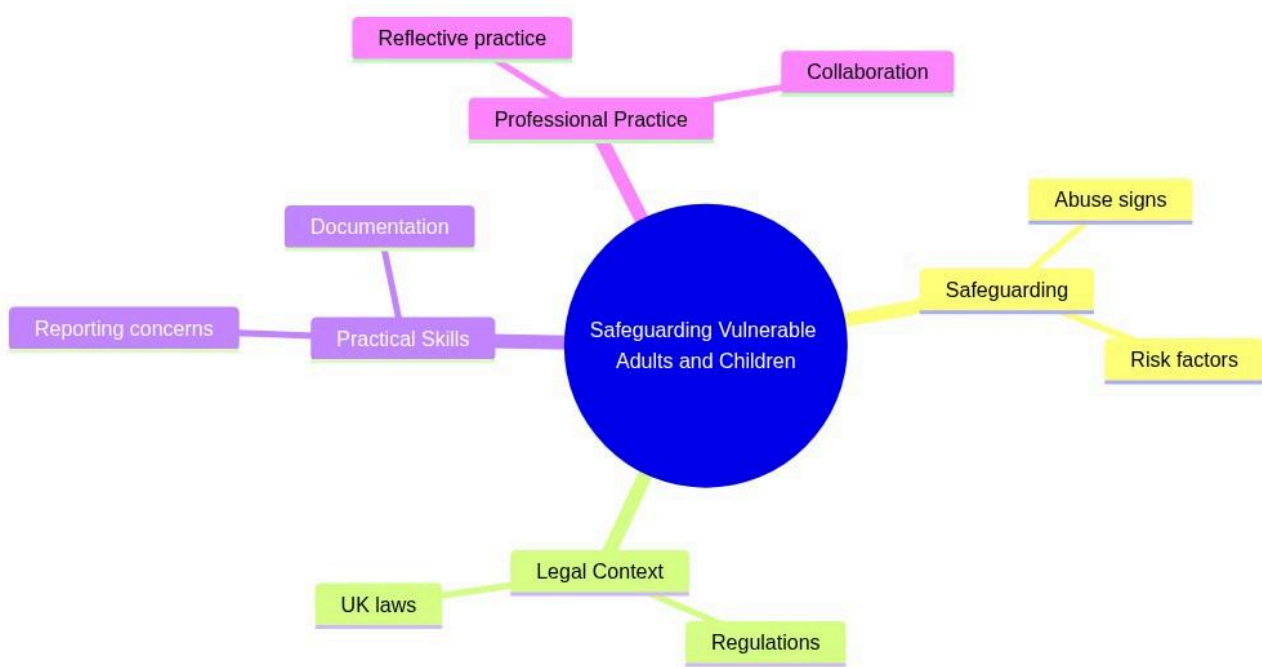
Reflective practice

Collaboration

Professional Practice

Abuse signs

Documentation

Safeguarding

Reporting concerns

Practical Skills

Safeguarding Vulnerable Adults and Children

Risk factors

Legal Context

UK laws

Regulations